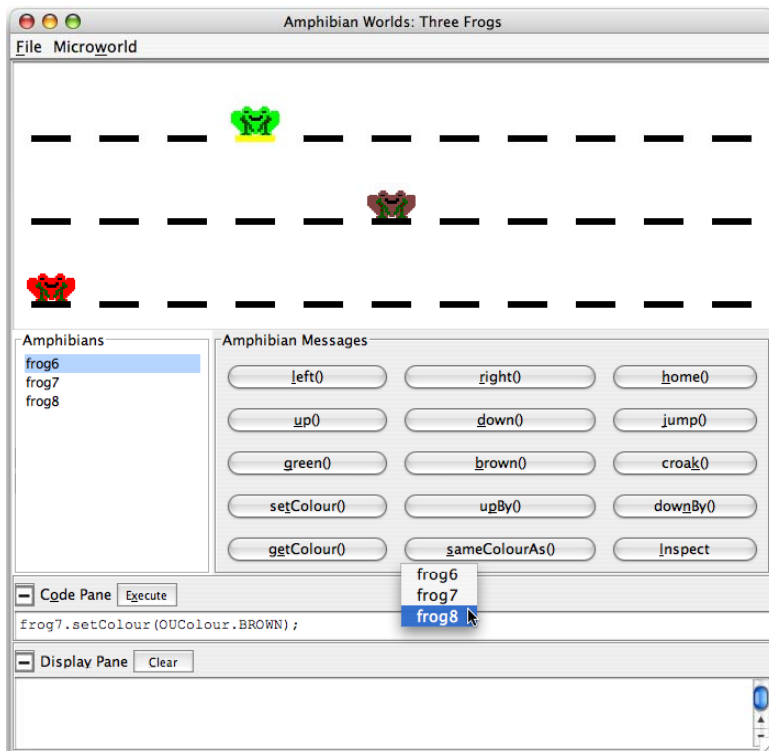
Amphibian Worlds: Three Frogs

File Microworld

Amphibians
frog6
frog7
frog8

Amphibian Messages
left()
right()
home()
up()
down()
jump()
green()
brown()
croak()
setColour()
upBy()
downBy()
getColour()
sameColourAs()
Inspect

frog6
frog7
frog8

Code Pane Execute
frog7.setColour(OUColour.BROWN);

Display Pane Clear